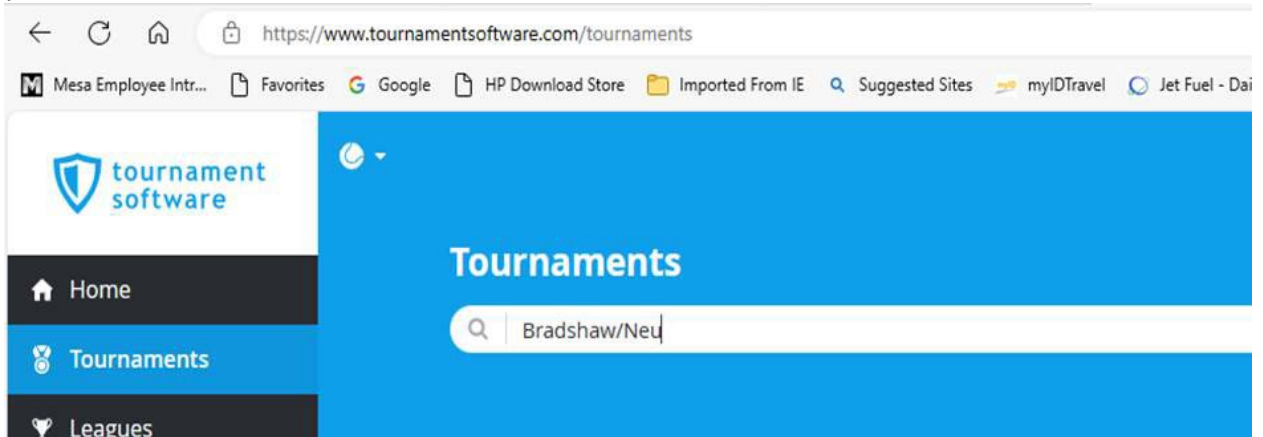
https://www.tournamentsoftware.com/tournaments

Mesa Employee Intr... Favorites Google HP Download Store Imported From IE Suggested Sites myIDTravel Jet Fuel - Dai

tournament software

Home

Tournaments

Leagues

Tournaments

Bradshaw/Neu